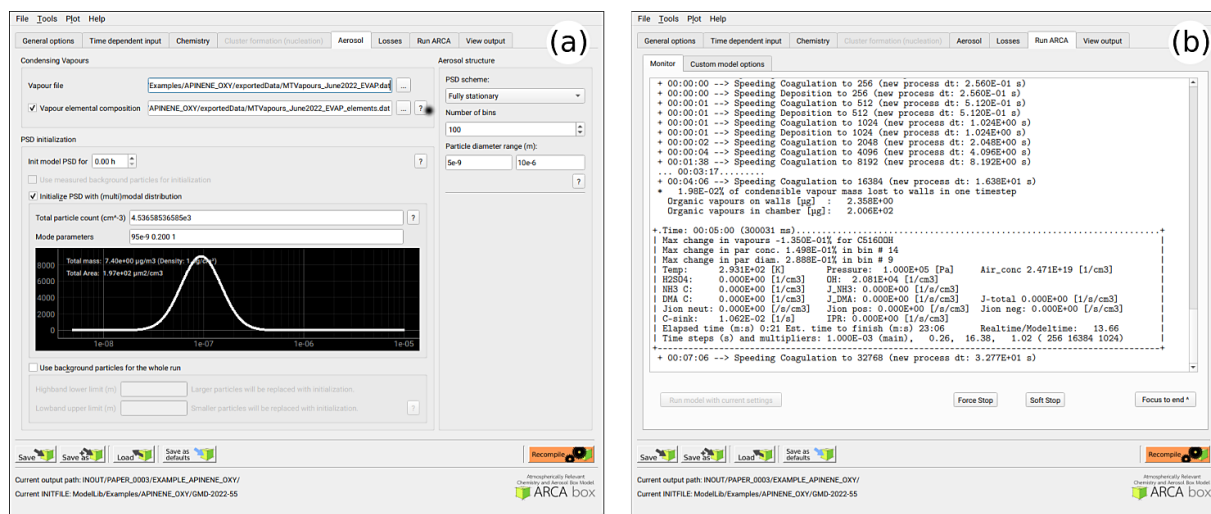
File Tools Plot Help

General options | Time dependent input | Chemistry | Cluster formation (nucleation) | Aerosol | Losses | Run ARCA | View output

(a)

Condensing Vapours

Vapour file Examples/APINENE_OXY/exportedData/MTVapours_June2022_EVAP.dat ...

Vapour elemental composition APINENE_OXY/exportedData/MTVapours_June2022_EVAP_elements.dat ... ?

PSD initialization

Init model PSD for 0.00 h ?

Use measured background particles for initialization

Initialize PSD with (multi)modal distribution

Total particle count (cm^-3) 4.53658536585e3 ?

Mode parameters 95e-9 0.200 1

Total mass: 7.40e+00 µg/m3 (Density: 1.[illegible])
Total Area: 1.97e+02 µm2/cm3

8000
6000
4000
2000
0

1e-08 | 1e-07 | 1e-06 | 1e-05

Use background particles for the whole run

Highband lower limit (m) Larger particles will be replaced with initialization.

Lowband upper limit (m) Smaller particles will be replaced with initialization. ?

Aerosol structure

PSD scheme:
Fully stationary

Number of bins
100

Particle diameter range (m):
5e-9 10e-6
?

Save | Save as | Load | Save as defaults | Recompile

Current output path: INOUT/PAPER_0003/EXAMPLE_APINENE_OXY/
Current INITFILE: ModelLib/Examples/APINENE_OXY/GMD-2022-55

Atmospherically Relevant Chemistry and Aerosol Box Model
ARCA box

File Tools Plot Help

General options | Time dependent input | Chemistry | Cluster formation (nucleation) | Aerosol | Losses | Run ARCA | View output

(b)

Monitor | Custom model options

+ 00:00:00 --> Speeding Coagulation to 256 (new process dt: 2.560E-01 s)
+ 00:00:00 --> Speeding Deposition to 256 (new process dt: 2.560E-01 s)
+ 00:00:01 --> Speeding Coagulation to 512 (new process dt: 5.120E-01 s)
+ 00:00:01 --> Speeding Deposition to 512 (new process dt: 5.120E-01 s)
+ 00:00:01 --> Speeding Coagulation to 1024 (new process dt: 1.024E+00 s)
+ 00:00:01 --> Speeding Deposition to 1024 (new process dt: 1.024E+00 s)
+ 00:00:02 --> Speeding Coagulation to 2048 (new process dt: 2.048E+00 s)
+ 00:00:04 --> Speeding Coagulation to 4096 (new process dt: 4.096E+00 s)
+ 00:01:38 --> Speeding Coagulation to 8192 (new process dt: 8.192E+00 s)
... 00:03:17.........
+ 00:04:06 --> Speeding Coagulation to 16384 (new process dt: 1.638E+01 s)
* 1.98E-02% of condensible vapour mass lost to walls in one timestep
Organic vapours on walls [µg] : 2.358E+00
Organic vapours in chamber [µg]: 2.006E+02

+.Time: 00:05:00 (300031 ms)...............................................+
| Max change in vapours -1.350E-01% for C5160OH |
| Max change in par conc. 1.498E-01% in bin # 14 |
| Max change in par diam. 2.888E-01% in bin # 9 |
| Temp: 2.931E+02 [K] Pressure: 1.000E+05 [Pa] Air_conc 2.471E+19 [1/cm3] |
| H2SO4: 0.000E+00 [1/cm3] OH: 2.081E+04 [1/cm3] |
| NH3 C: 0.000E+00 [1/cm3] J_NH3: 0.000E+00 [1/s/cm3] |
| DMA C: 0.000E+00 [1/cm3] J_DMA: 0.000E+00 [1/s/cm3] J-total 0.000E+00 [1/s/cm3] |
| Jion neut: 0.000E+00 [/s/cm3] Jion pos: 0.000E+00 [/s/cm3] Jion neg: 0.000E+00 [/s/cm3] |
| C-sink: 1.062E-02 [1/s] IPR: 0.000E+00 [1/s/cm3] |
| Elapsed time (m:s) 0:21 Est. time to finish (m:s) 23:06 Realtime/Modeltime: 13.66 |
| Time steps (s) and multipliers: 1.000E-03 (main), 0.26, 16.38, 1.02 ( 256 16384 1024) |
+--------------------------------------------------------------------------+
+ 00:07:06 --> Speeding Coagulation to 32768 (new process dt: 3.277E+01 s)

Run model with current settings | Force Stop | Soft Stop | Focus to end *

Save | Save as | Load | Save as defaults | Recompile

Current output path: INOUT/PAPER_0003/EXAMPLE_APINENE_OXY/
Current INITFILE: ModelLib/Examples/APINENE_OXY/GMD-2022-55

Atmospherically Relevant Chemistry and Aerosol Box Model
ARCA box